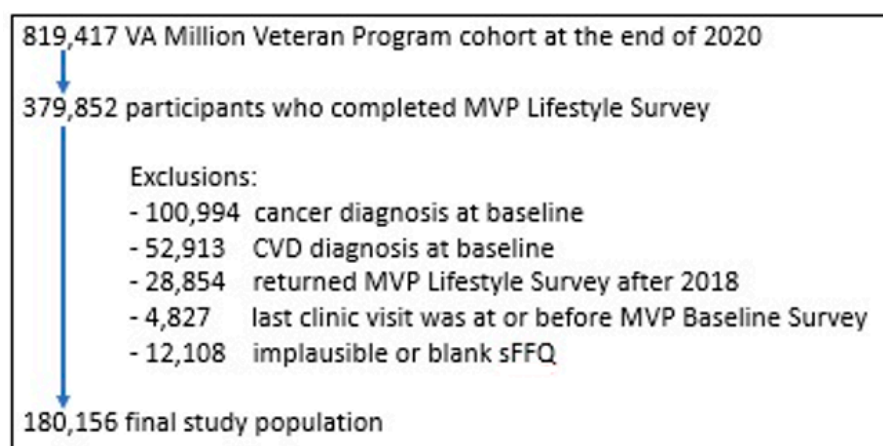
819,417 VA Million Veteran Program cohort at the end of 2020

379,852 participants who completed MVP Lifestyle Survey

Exclusions:
- 100,994 cancer diagnosis at baseline
- 52,913 CVD diagnosis at baseline
- 28,854 returned MVP Lifestyle Survey after 2018
- 4,827 last clinic visit was at or before MVP Baseline Survey
- 12,108 implausible or blank sFFQ

180,156 final study population